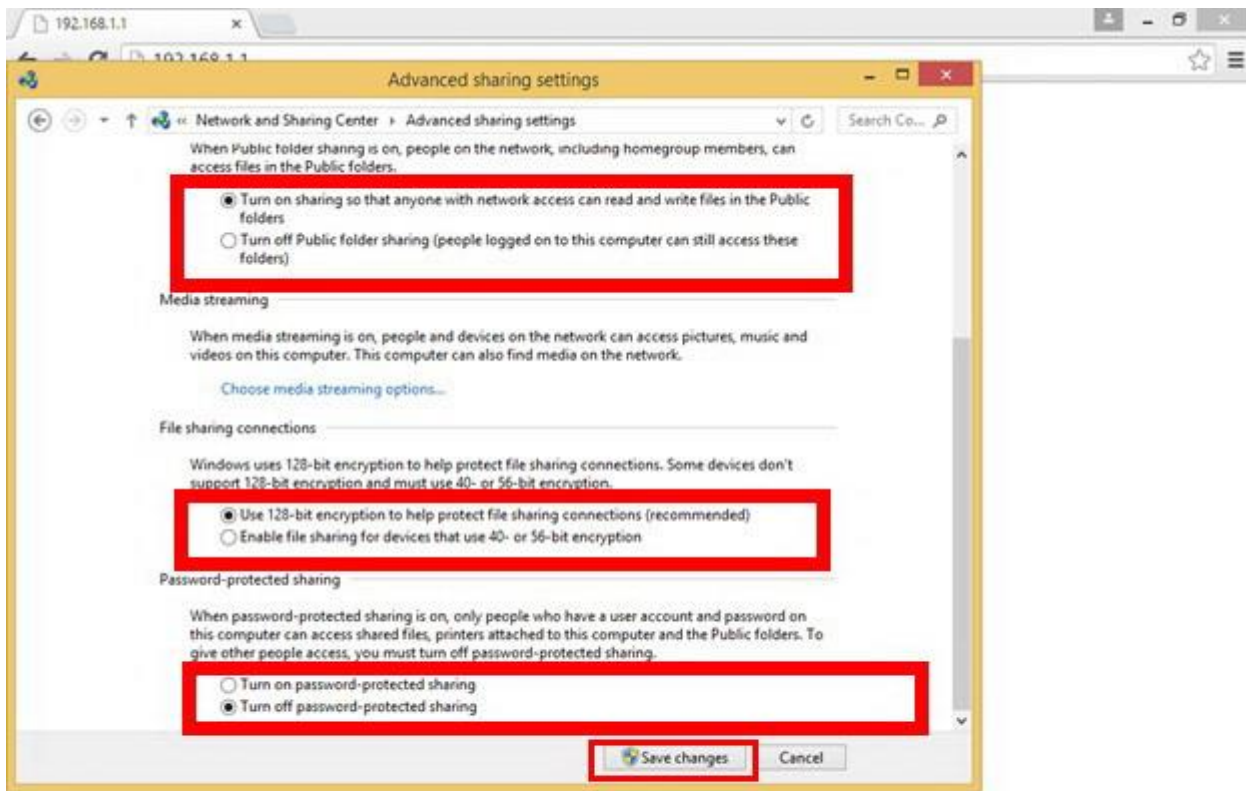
192.168.1.1

192.168.1.1

Advanced sharing settings

« Network and Sharing Center › Advanced sharing settings

Search Co...

When Public folder sharing is on, people on the network, including homegroup members, can access files in the Public folders.

Turn on sharing so that anyone with network access can read and write files in the Public folders

Turn off Public folder sharing (people logged on to this computer can still access these folders)

Media streaming

When media streaming is on, people and devices on the network can access pictures, music and videos on this computer. This computer can also find media on the network.

Choose media streaming options...

File sharing connections

Windows uses 128-bit encryption to help protect file sharing connections. Some devices don't support 128-bit encryption and must use 40- or 56-bit encryption.

Use 128-bit encryption to help protect file sharing connections (recommended)

Enable file sharing for devices that use 40- or 56-bit encryption

Password-protected sharing

When password-protected sharing is on, only people who have a user account and password on this computer can access shared files, printers attached to this computer and the Public folders. To give other people access, you must turn off password-protected sharing.

Turn on password-protected sharing

Turn off password-protected sharing

Save changes

Cancel